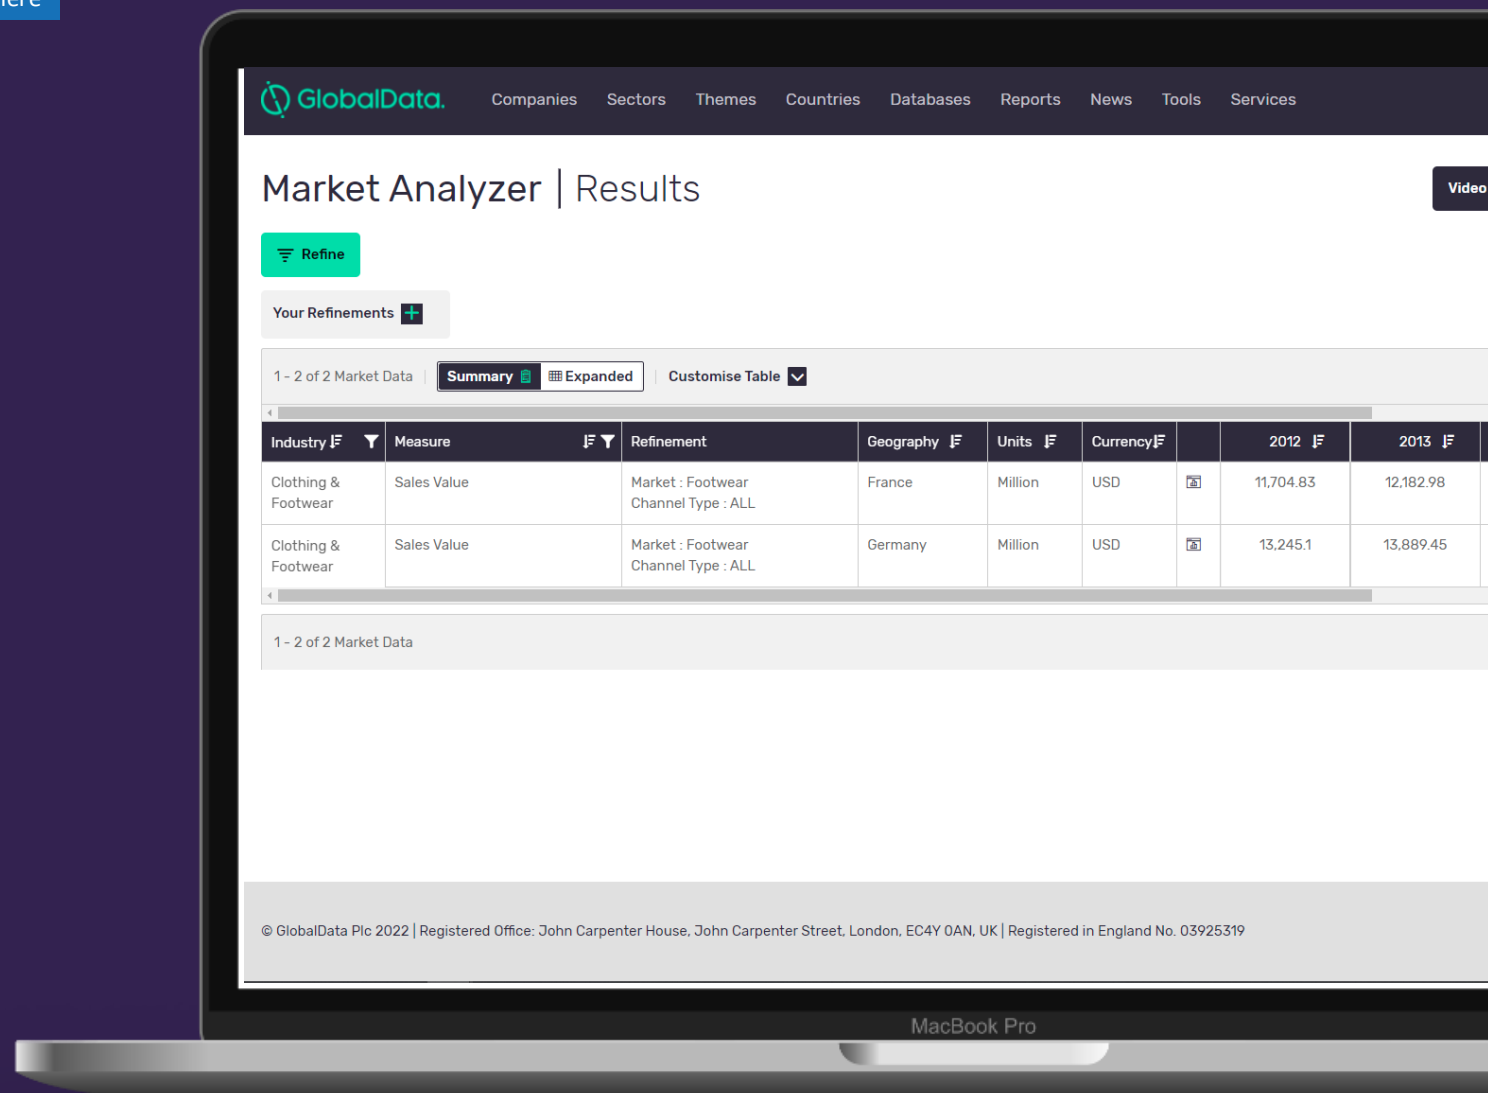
iere

GlobalData. Companies Sectors Themes Countries Databases Reports News Tools Services

Market Analyzer | Results

Video

Refine

Your Refinements

1 - 2 of 2 Market Data | Summary | Expanded | Customise Table

| Industry | Measure | Refinement | Geography | Units | Currency | | 2012 | 2013 |
|---|---|---|---|---|---|---|---|---|
| Clothing & Footwear | Sales Value | Market : Footwear Channel Type : ALL | France | Million | USD | | 11,704.83 | 12,182.98 |
| Clothing & Footwear | Sales Value | Market : Footwear Channel Type : ALL | Germany | Million | USD | | 13,245.1 | 13,889.45 |

1 - 2 of 2 Market Data

© GlobalData Plc 2022 | Registered Office: John Carpenter House, John Carpenter Street, London, EC4Y 0AN, UK | Registered in England No. 03925319

MacBook Pro